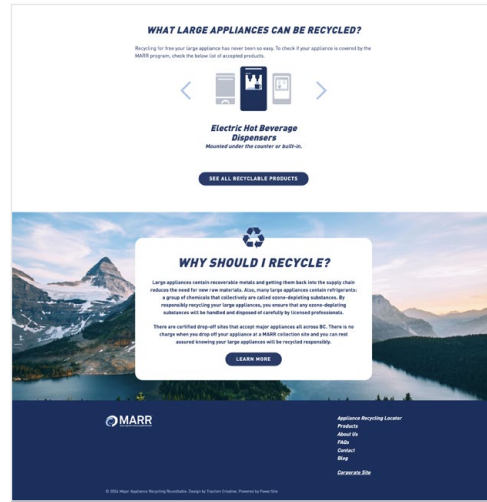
WHAT LARGE APPLIANCES CAN BE RECYCLED?

Recycling for free your large appliance has never been so easy. To check if your appliance is covered by the MARR program, check the below list of accepted products.

Electric Hot Beverage Dispensers

Mounted under the counter or built-in.

SEE ALL RECYCLABLE PRODUCTS

WHY SHOULD I RECYCLE?

Large appliances contain recoverable metals and getting them back into the supply chain reduces the need for new raw materials. Also, many large appliances contain refrigerants: a group of chemicals that collectively are called ozone-depleting substances. By responsibly recycling your large appliances, you ensure that any ozone-depleting substances will be handled and disposed of carefully by licensed professionals.

There are certified drop-off sites that accept major appliances all across BC. There is no charge when you drop off your appliance at a MARR collection site and you can rest assured knowing your large appliances will be recycled responsibly.

LEARN MORE

MARR

Appliance Recycling Locator
Products
About Us
FAQs
Contact
Blog

Corporate Site

© 2016 Major Appliance Recycling Roundtable. Design by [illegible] Creative. Powered by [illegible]